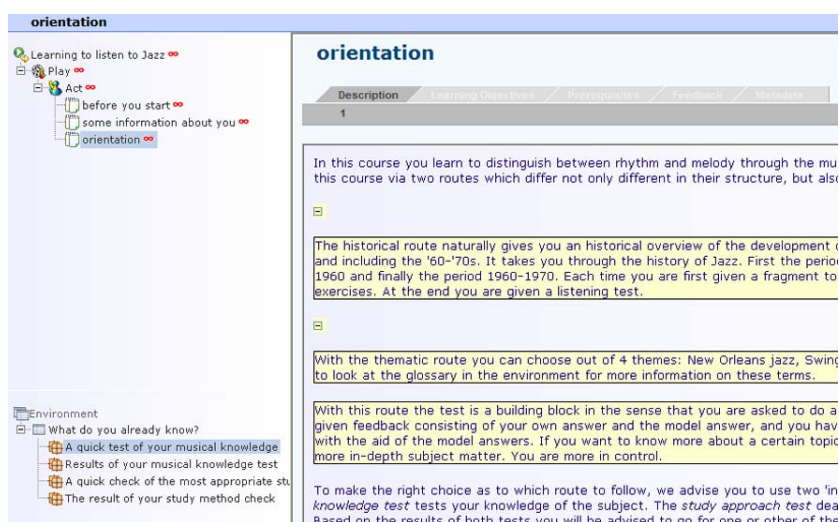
orientation

Learning to listen to Jazz
Play
Act
before you start
some information about you
orientation

Environment
What do you already know?
A quick test of your musical knowledge
Results of your musical knowledge test
A quick check of the most appropriate stu
The result of your study method check

orientation

Description | Learning Objectives | Prerequisites | Feedback | Metadata
1

In this course you learn to distinguish between rhythm and melody through the mu this course via two routes which differ not only different in their structure, but also

The historical route naturally gives you an historical overview of the development c and including the '60-'70s. It takes you through the history of Jazz. First the perio 1960 and finally the period 1960-1970. Each time you are first given a fragment to exercises. At the end you are given a listening test.

With the thematic route you can choose out of 4 themes: New Orleans jazz, Swing to look at the glossary in the environment for more information on these terms.

With this route the test is a building block in the sense that you are asked to do a given feedback consisting of your own answer and the model answer, and you hav with the aid of the model answers. If you want to know more about a certain topic more in-depth subject matter. You are more in control.

To make the right choice as to which route to follow, we advise you to use two 'in knowledge test tests your knowledge of the subject. The study approach test dea Based on the results of both tests you will be advised to go for one or other of the